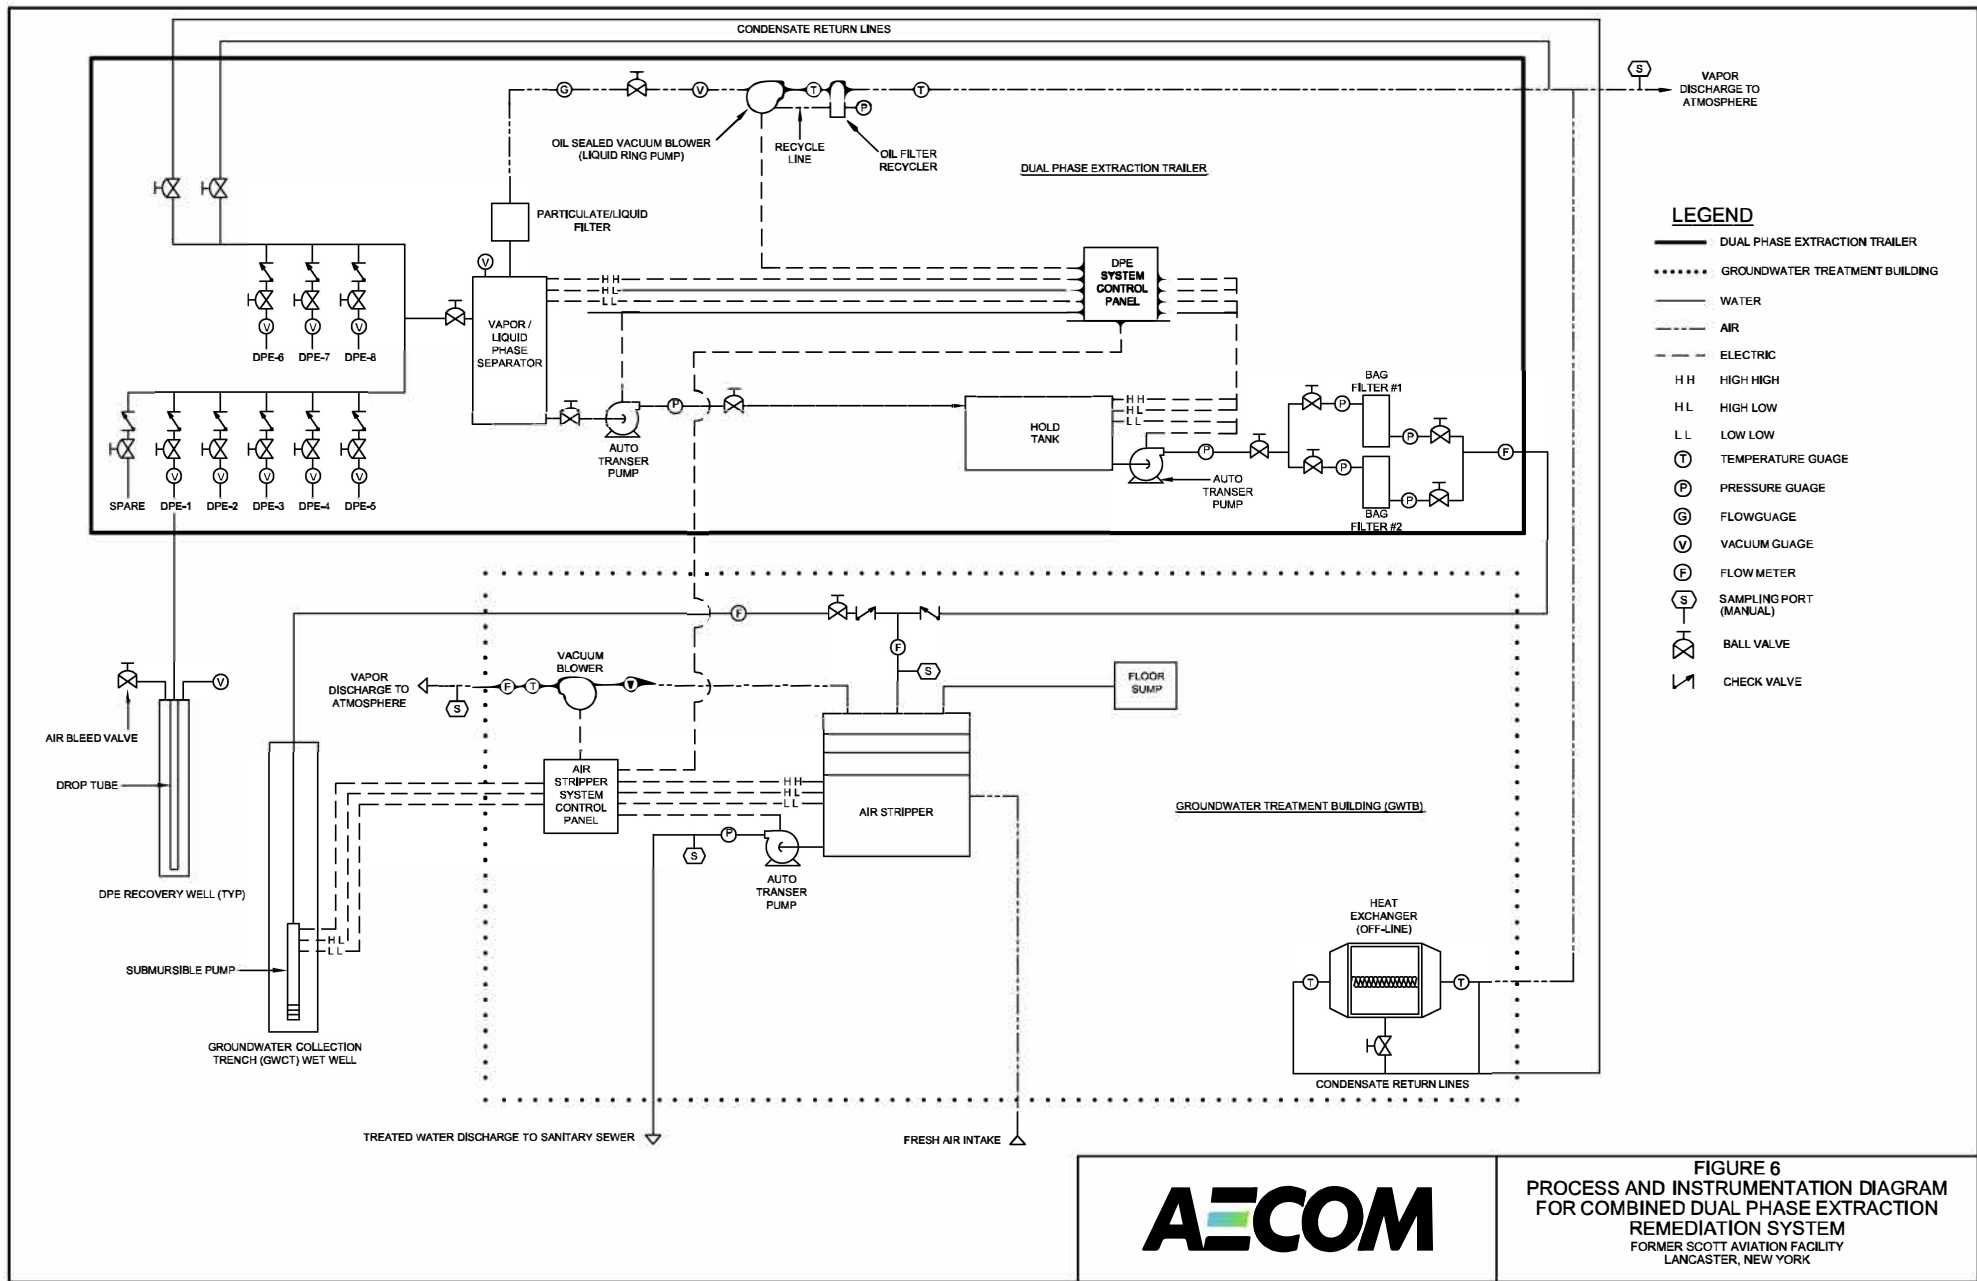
CONDENSATE RETURN LINES

G V T T P S

VAPOR DISCHARGE TO ATMOSPHERE

OIL SEALED VACUUM BLOWER (LIQUID RING PUMP)

RECYCLE LINE

OIL FILTER RECYCLER

DUAL PHASE EXTRACTION TRAILER

PARTICULATE/LIQUID FILTER

V

DPE SYSTEM CONTROL PANEL

H H
H L
L L

VAPOR / LIQUID PHASE SEPARATOR

V V V

DPE-6 DPE-7 DPE-8

P

AUTO TRANSER PUMP

HOLD TANK

H H
H L
L L

BAG FILTER #1

P P P F

AUTO TRANSER PUMP

BAG FILTER #2

P P

V V V V V

SPARE DPE-1 DPE-2 DPE-3 DPE-4 DPE-5

F

F

S

VACUUM BLOWER

VAPOR DISCHARGE TO ATMOSPHERE

F T

S

FLOOR SUMP

V

AIR BLEED VALVE

DROP TUBE

AIR STRIPPER SYSTEM CONTROL PANEL

H H
H L
L L

AIR STRIPPER

GROUNDWATER TREATMENT BUILDING (GWTB)

P

S

AUTO TRANSER PUMP

DPE RECOVERY WELL (TYP)

H L
L L

SUBMURSIBLE PUMP

HEAT EXCHANGER (OFF-LINE)

T T

GROUNDWATER COLLECTION TRENCH (GWCT) WET WELL

CONDENSATE RETURN LINES

TREATED WATER DISCHARGE TO SANITARY SEWER

FRESH AIR INTAKE

LEGEND
DUAL PHASE EXTRACTION TRAILER
GROUNDWATER TREATMENT BUILDING
WATER
AIR
ELECTRIC
H H HIGH HIGH
H L HIGH LOW
L L LOW LOW
T TEMPERATURE GUAGE
P PRESSURE GUAGE
G FLOWGUAGE
V VACUUM GUAGE
F FLOW METER
S SAMPLING PORT (MANUAL)
BALL VALVE
CHECK VALVE

AECOM

FIGURE 6
PROCESS AND INSTRUMENTATION DIAGRAM FOR COMBINED DUAL PHASE EXTRACTION REMEDIATION SYSTEM
FORMER SCOTT AVIATION FACILITY
LANCASTER, NEW YORK